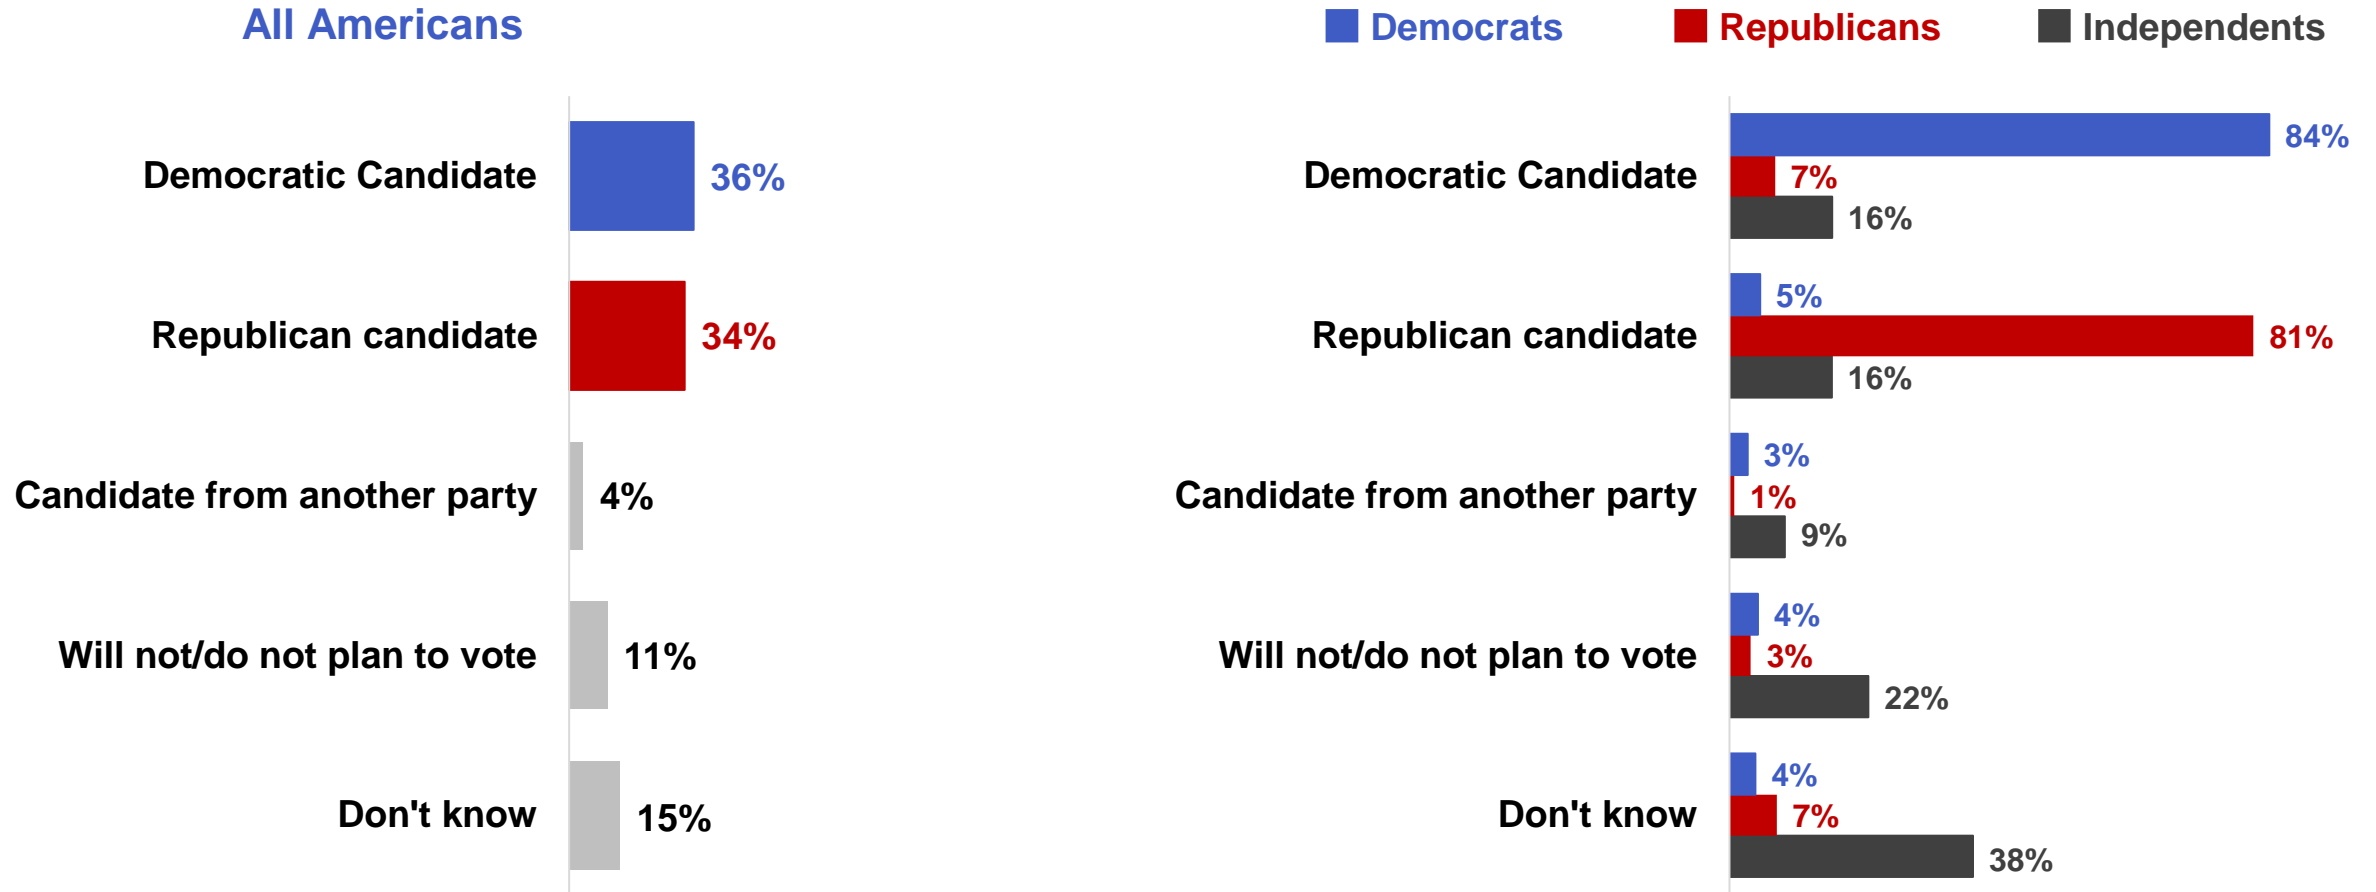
All Americans

Democratic Candidate 36%

Republican candidate 34%

Candidate from another party 4%

Will not/do not plan to vote 11%

Don't know 15%

Democrats Republicans Independents

Democratic Candidate 84% 7% 16%

Republican candidate 5% 81% 16%

Candidate from another party 3% 1% 9%

Will not/do not plan to vote 4% 3% 22%

Don't know 4% 7% 38%